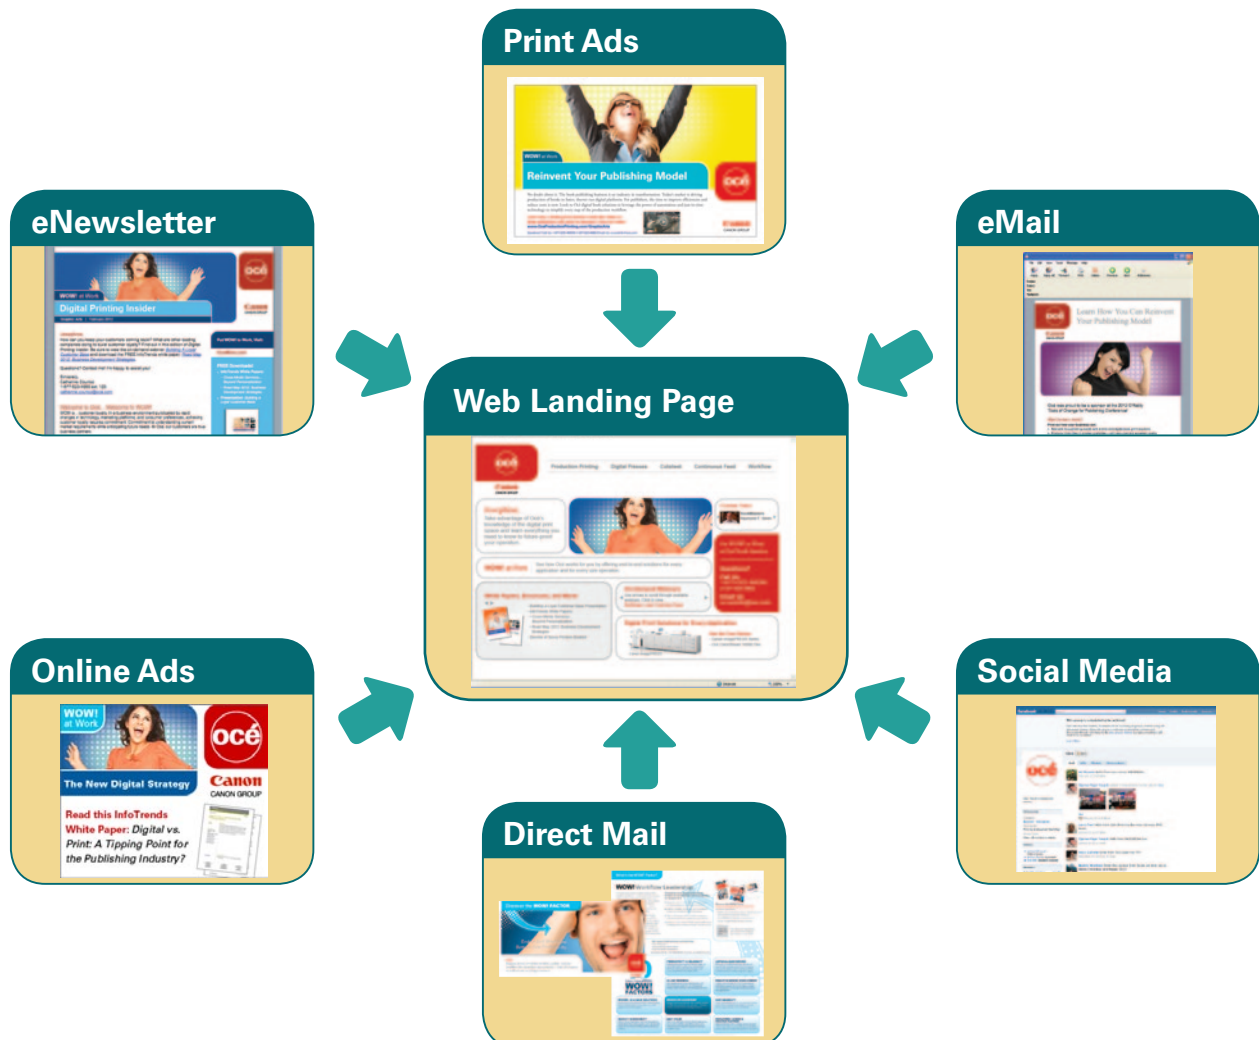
Print Ads

Reinvent Your Publishing Model

océ

eNewsletter

Digital Printing Insider

océ

Canon

eMail

océ

Learn How You Can Reinvent Your Publishing Model

Web Landing Page

océ

Online Ads

WOW! at Work

océ

The New Digital Strategy

Canon
CANON GROUP

Read this InfoTrends White Paper: Digital vs. Print: A Tipping Point for the Publishing Industry?

Social Media

océ

Direct Mail

WOW! FACTOR